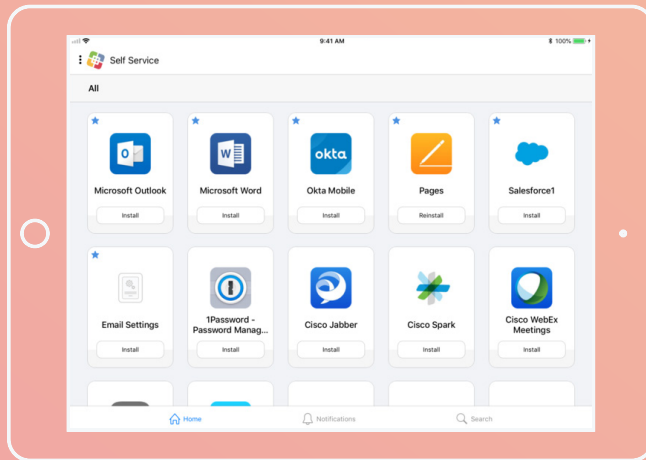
9:41 AM

100%

Self Service

All

Microsoft Outlook
Install

Microsoft Word
Install

okta
Okta Mobile
Install

Pages
Reinstall

Salesforce1
Install

Email Settings
Install

1Password - Password Manag...
Install

Cisco Jabber
Install

Cisco Spark
Install

Cisco WebEx Meetings
Install

Home

Notifications

Search